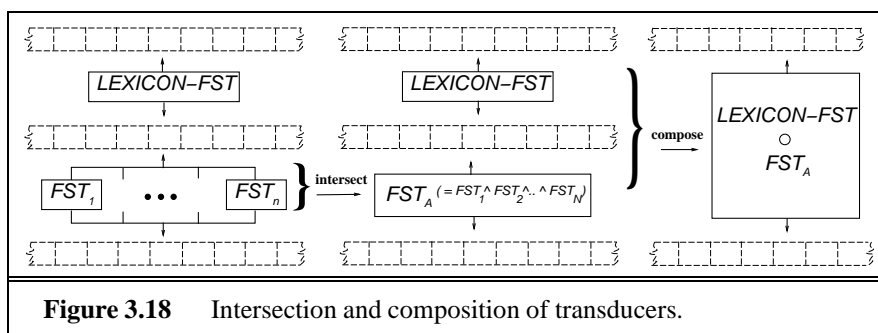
LEXICON−FST

LEXICON−FST

$FST_1$ ... $FST_n$

intersect

$FST_A$ $(= FST_1 \wedge FST_2 \wedge .. \wedge FST_N)$

compose

LEXICON−FST
$\circ$
$FST_A$

**Figure 3.18** Intersection and composition of transducers.